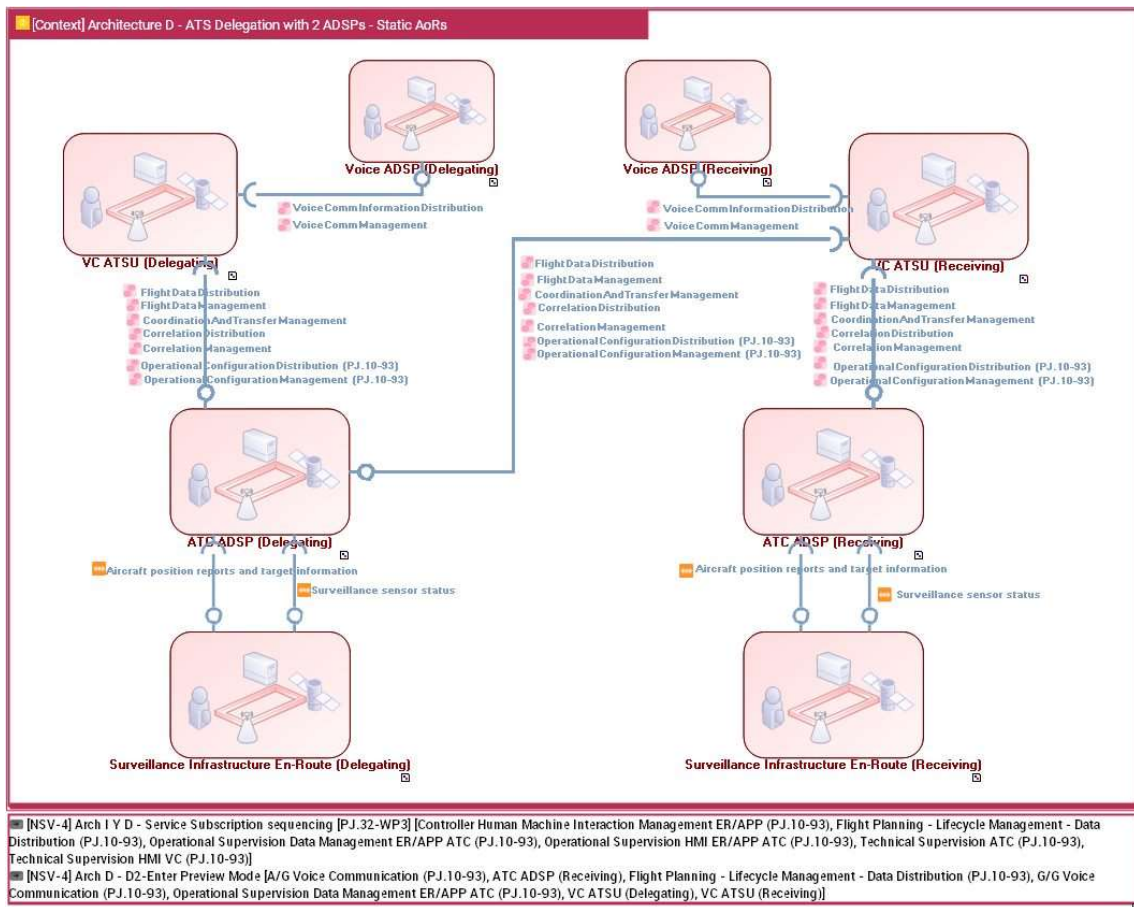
[Context] Architecture D - ATS Delegation with 2 ADSPs - Static AoRs

Voice ADSP (Delegating)

Voice ADSP (Receiving)

VoiceCommInformationDistribution
VoiceCommManagement

VoiceCommInformationDistribution
VoiceCommManagement

VC ATSU (Delegating)

VC ATSU (Receiving)

FlightDataDistribution
FlightDataManagement
CoordinationAndTransferManagement
CorrelationDistribution
CorrelationManagement
OperationalConfigurationDistribution (PJ.10-93)
OperationalConfigurationManagement (PJ.10-93)

FlightDataDistribution
FlightDataManagement
CoordinationAndTransferManagement
CorrelationDistribution
CorrelationManagement
OperationalConfigurationDistribution (PJ.10-93)
OperationalConfigurationManagement (PJ.10-93)

FlightDataDistribution
FlightDataManagement
CoordinationAndTransferManagement
CorrelationDistribution
CorrelationManagement
OperationalConfigurationDistribution (PJ.10-93)
OperationalConfigurationManagement (PJ.10-93)

ATC ADSP (Delegating)

ATC ADSP (Receiving)

Aircraft position reports and target information
Surveillance sensor status

Aircraft position reports and target information
Surveillance sensor status

Surveillance Infrastructure En-Route (Delegating)

Surveillance Infrastructure En-Route (Receiving)

[NSV-4] Arch I Y D - Service Subscription sequencing [PJ.32-WP3] [Controller Human Machine Interaction Management ER/APP (PJ.10-93), Flight Planning - Lifecycle Management - Data Distribution (PJ.10-93), Operational Supervision Data Management ER/APP ATC (PJ.10-93), Operational Supervision HMI ER/APP ATC (PJ.10-93), Technical Supervision ATC (PJ.10-93), Technical Supervision HMI VC (PJ.10-93)]
[NSV-4] Arch D - D2-Enter Preview Mode [A/G Voice Communication (PJ.10-93), ATC ADSP (Receiving), Flight Planning - Lifecycle Management - Data Distribution (PJ.10-93), G/G Voice Communication (PJ.10-93), Operational Supervision Data Management ER/APP ATC (PJ.10-93), VC ATSU (Delegating), VC ATSU (Receiving)]